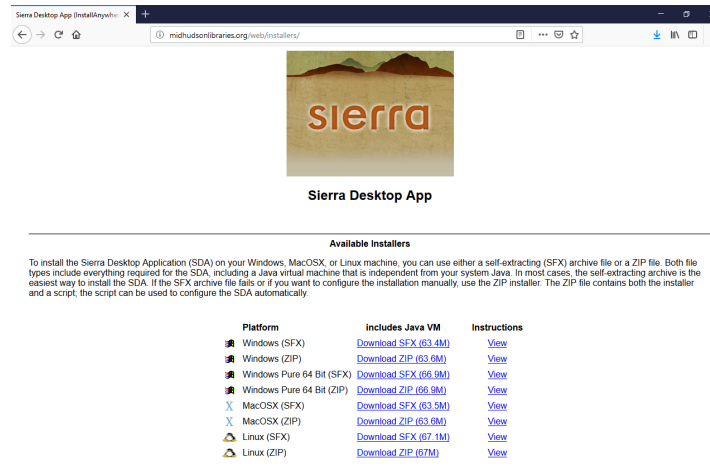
Sierra Desktop App (InstallAnywhe ×

midhudsonlibraries.org/web/installers/

sierra

Sierra Desktop App

Available Installers

To install the Sierra Desktop Application (SDA) on your Windows, MacOSX, or Linux machine, you can use either a self-extracting (SFX) archive file or a ZIP file. Both file types include everything required for the SDA, including a Java virtual machine that is independent from your system Java. In most cases, the self-extracting archive is the easiest way to install the SDA. If the SFX archive file fails or if you want to configure the installation manually, use the ZIP installer. The ZIP file contains both the installer and a script; the script can be used to configure the SDA automatically.

| Platform | includes Java VM | Instructions |
|---|---|---|
| Windows (SFX) | Download SFX (63.4M) | View |
| Windows (ZIP) | Download ZIP (63.6M) | View |
| Windows Pure 64 Bit (SFX) | Download SFX (66.9M) | View |
| Windows Pure 64 Bit (ZIP) | Download ZIP (66.9M) | View |
| MacOSX (SFX) | Download SFX (63.5M) | View |
| MacOSX (ZIP) | Download ZIP (63.6M) | View |
| Linux (SFX) | Download SFX (67.1M) | View |
| Linux (ZIP) | Download ZIP (67M) | View |